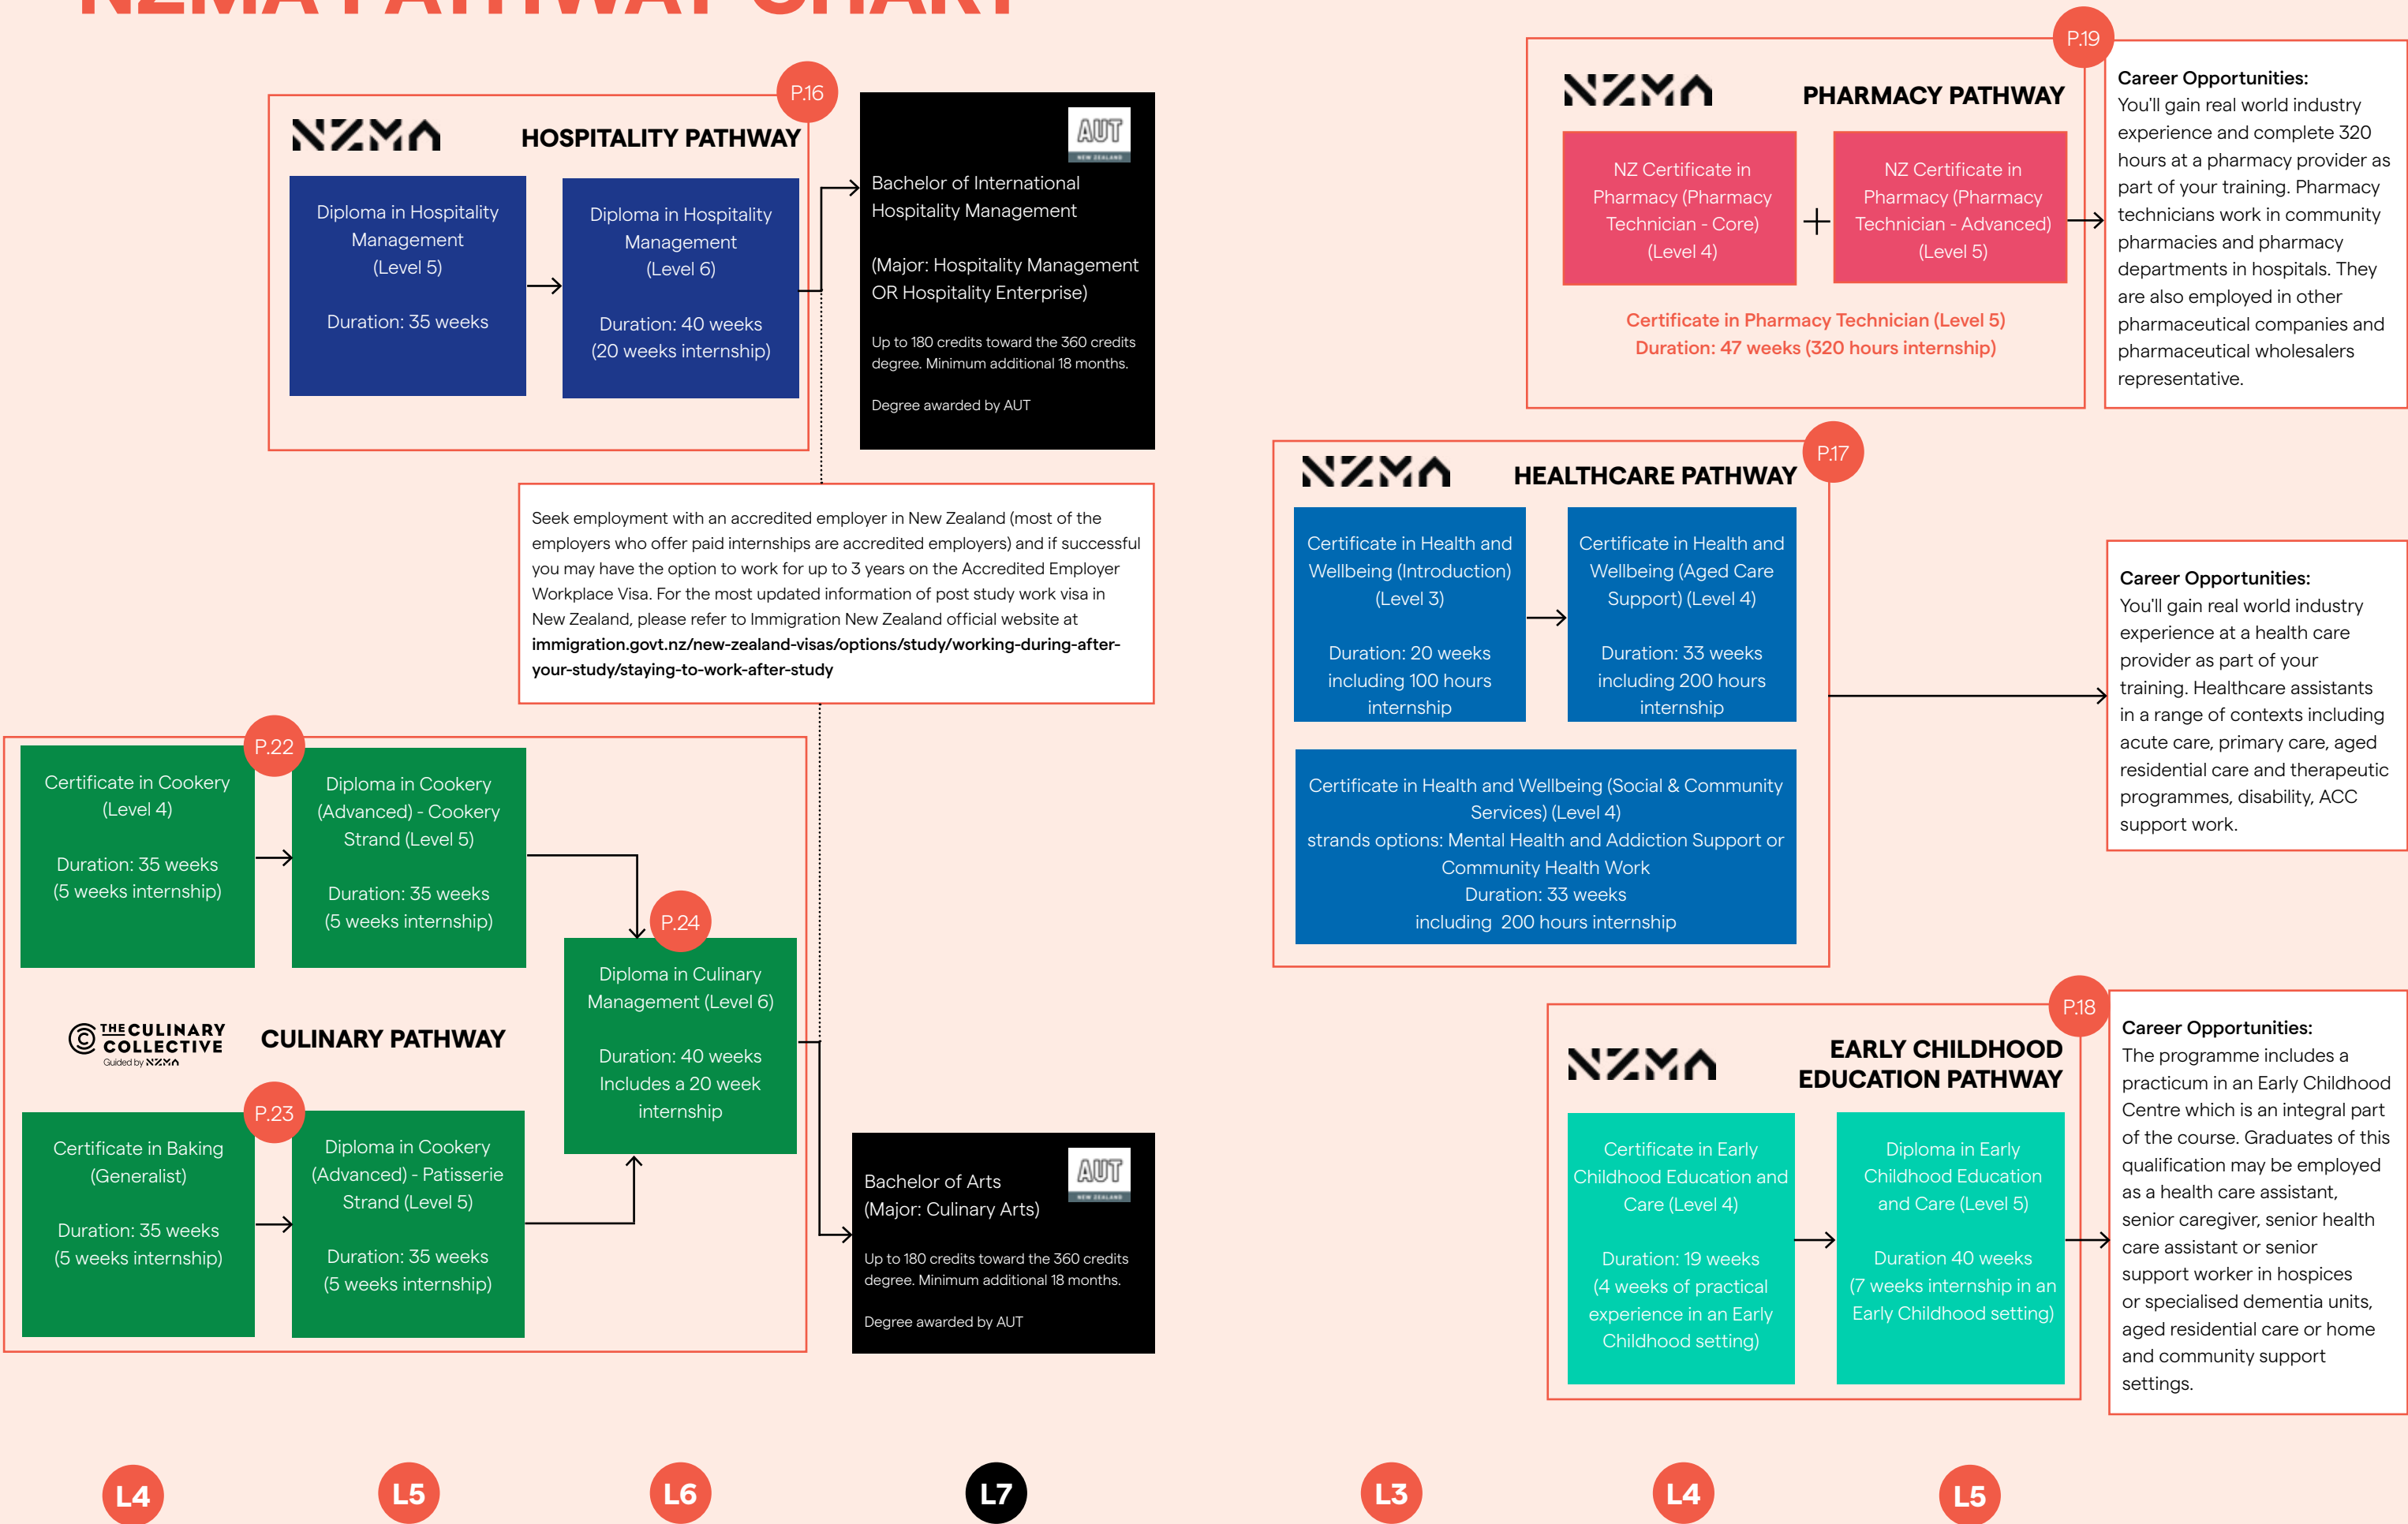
NZMA PATHWAY CHART

P.16

NZMA HOSPITALITY PATHWAY

Diploma in Hospitality Management (Level 5)

Duration: 35 weeks

Diploma in Hospitality Management (Level 6)

Duration: 40 weeks (20 weeks internship)

AUT NEW ZEALAND

Bachelor of International Hospitality Management

(Major: Hospitality Management OR Hospitality Enterprise)

Up to 180 credits toward the 360 credits degree. Minimum additional 18 months.

Degree awarded by AUT

Seek employment with an accredited employer in New Zealand (most of the employers who offer paid internships are accredited employers) and if successful you may have the option to work for up to 3 years on the Accredited Employer Workplace Visa. For the most updated information of post study work visa in New Zealand, please refer to Immigration New Zealand official website at **immigration.govt.nz/new-zealand-visas/options/study/working-during-after-your-study/staying-to-work-after-study**

P.22

Certificate in Cookery (Level 4)

Duration: 35 weeks (5 weeks internship)

Diploma in Cookery (Advanced) - Cookery Strand (Level 5)

Duration: 35 weeks (5 weeks internship)

P.24

Diploma in Culinary Management (Level 6)

Duration: 40 weeks Includes a 20 week internship

THE CULINARY COLLECTIVE Guided by NZMA

CULINARY PATHWAY

P.23

Certificate in Baking (Generalist)

Duration: 35 weeks (5 weeks internship)

Diploma in Cookery (Advanced) - Patisserie Strand (Level 5)

Duration: 35 weeks (5 weeks internship)

AUT NEW ZEALAND

Bachelor of Arts (Major: Culinary Arts)

Up to 180 credits toward the 360 credits degree. Minimum additional 18 months.

Degree awarded by AUT

P.19

NZMA PHARMACY PATHWAY

NZ Certificate in Pharmacy (Pharmacy Technician - Core) (Level 4)

+

NZ Certificate in Pharmacy (Pharmacy Technician - Advanced) (Level 5)

Certificate in Pharmacy Technician (Level 5)
Duration: 47 weeks (320 hours internship)

Career Opportunities:
You'll gain real world industry experience and complete 320 hours at a pharmacy provider as part of your training. Pharmacy technicians work in community pharmacies and pharmacy departments in hospitals. They are also employed in other pharmaceutical companies and pharmaceutical wholesalers representative.

P.17

NZMA HEALTHCARE PATHWAY

Certificate in Health and Wellbeing (Introduction) (Level 3)

Duration: 20 weeks including 100 hours internship

Certificate in Health and Wellbeing (Aged Care Support) (Level 4)

Duration: 33 weeks including 200 hours internship

Certificate in Health and Wellbeing (Social & Community Services) (Level 4)
strands options: Mental Health and Addiction Support or Community Health Work
Duration: 33 weeks
including 200 hours internship

Career Opportunities:
You'll gain real world industry experience at a health care provider as part of your training. Healthcare assistants in a range of contexts including acute care, primary care, aged residential care and therapeutic programmes, disability, ACC support work.

P.18

NZMA EARLY CHILDHOOD EDUCATION PATHWAY

Certificate in Early Childhood Education and Care (Level 4)

Duration: 19 weeks (4 weeks of practical experience in an Early Childhood setting)

Diploma in Early Childhood Education and Care (Level 5)

Duration 40 weeks (7 weeks internship in an Early Childhood setting)

Career Opportunities:
The programme includes a practicum in an Early Childhood Centre which is an integral part of the course. Graduates of this qualification may be employed as a health care assistant, senior caregiver, senior health care assistant or senior support worker in hospices or specialised dementia units, aged residential care or home and community support settings.

L4 L5 L6 L7 L3 L4 L5